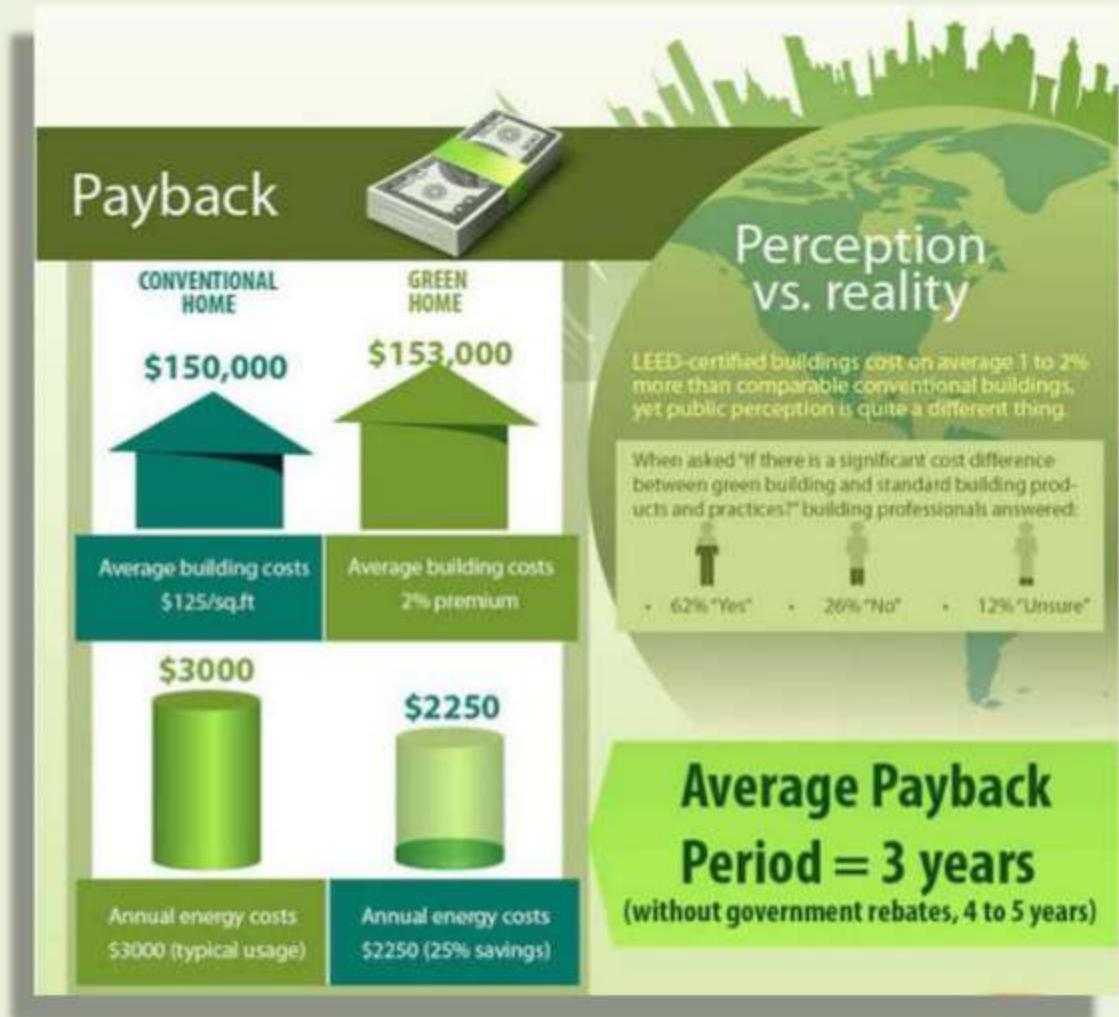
Payback

CONVENTIONAL HOME

GREEN HOME

$150,000

$153,000

Average building costs $125/sq.ft

Average building costs 2% premium

$3000

$2250

Annual energy costs $3000 (typical usage)

Annual energy costs $2250 (25% savings)

Perception vs. reality

LEED-certified buildings cost on average 1 to 2% more than comparable conventional buildings, yet public perception is quite a different thing.

When asked "If there is a significant cost difference between green building and standard building products and practices?" building professionals answered:

• 62% "Yes" • 26% "No" • 12% "Unsure"

Average Payback Period = 3 years
(without government rebates, 4 to 5 years)